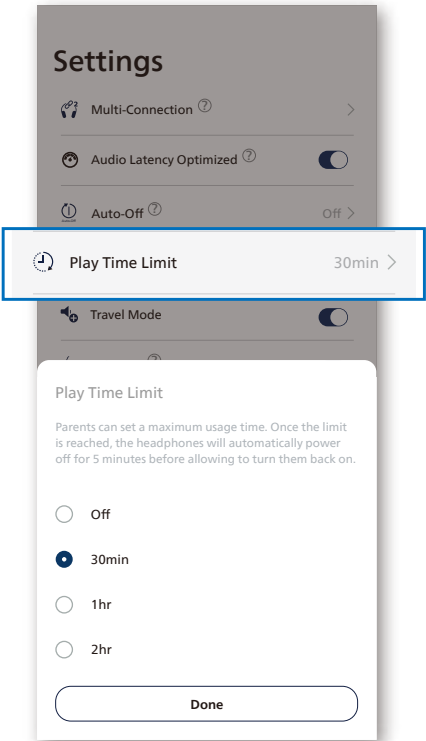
Settings

Multi-Connection ⓘ

Audio Latency Optimized ⓘ

Auto-Off ⓘ Off

Play Time Limit 30min

Travel Mode

Play Time Limit

Parents can set a maximum usage time. Once the limit is reached, the headphones will automatically power off for 5 minutes before allowing to turn them back on.

Off

30min

1hr

2hr

Done